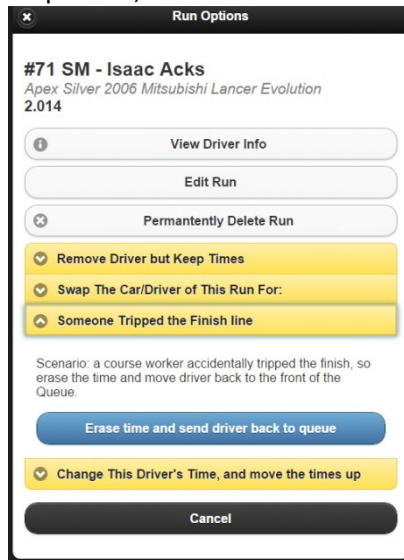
Run Options

#71 SM - Isaac Acks
Apex Silver 2006 Mitsubishi Lancer Evolution
2.014

View Driver Info

Edit Run

Permanently Delete Run

Remove Driver but Keep Times

Swap The Car/Driver of This Run For:

Someone Tripped the Finish line

Scenario: a course worker accidentally tripped the finish, so erase the time and move driver back to the front of the Queue.

Erase time and send driver back to queue

Change This Driver's Time, and move the times up

Cancel